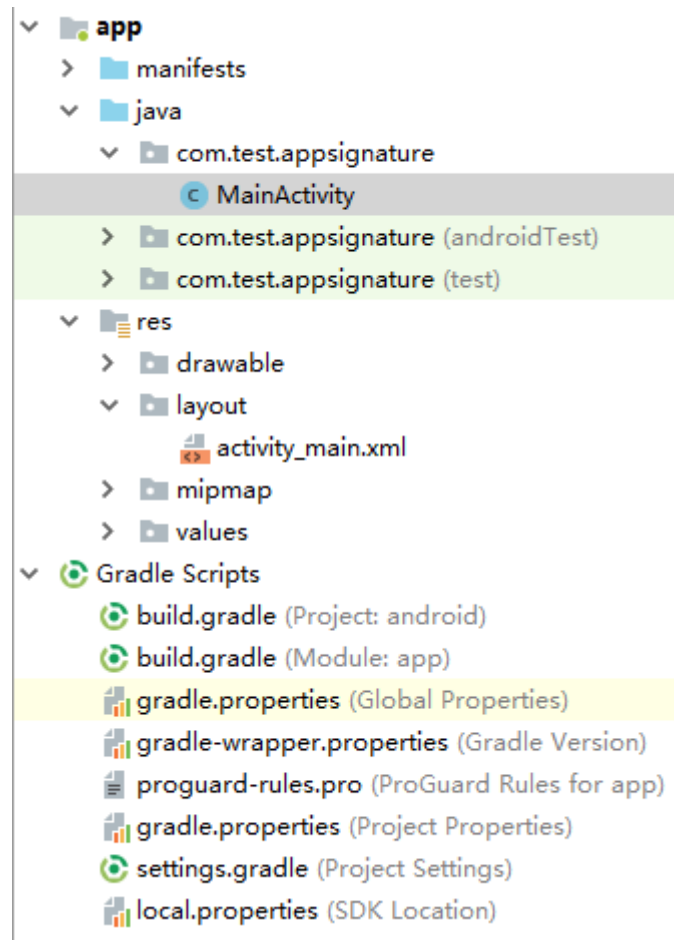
app
manifests
java
com.test.appsignature
MainActivity
com.test.appsignature (androidTest)
com.test.appsignature (test)
res
drawable
layout
activity_main.xml
mipmap
values
Gradle Scripts
build.gradle (Project: android)
build.gradle (Module: app)
gradle.properties (Global Properties)
gradle-wrapper.properties (Gradle Version)
proguard-rules.pro (ProGuard Rules for app)
gradle.properties (Project Properties)
settings.gradle (Project Settings)
local.properties (SDK Location)